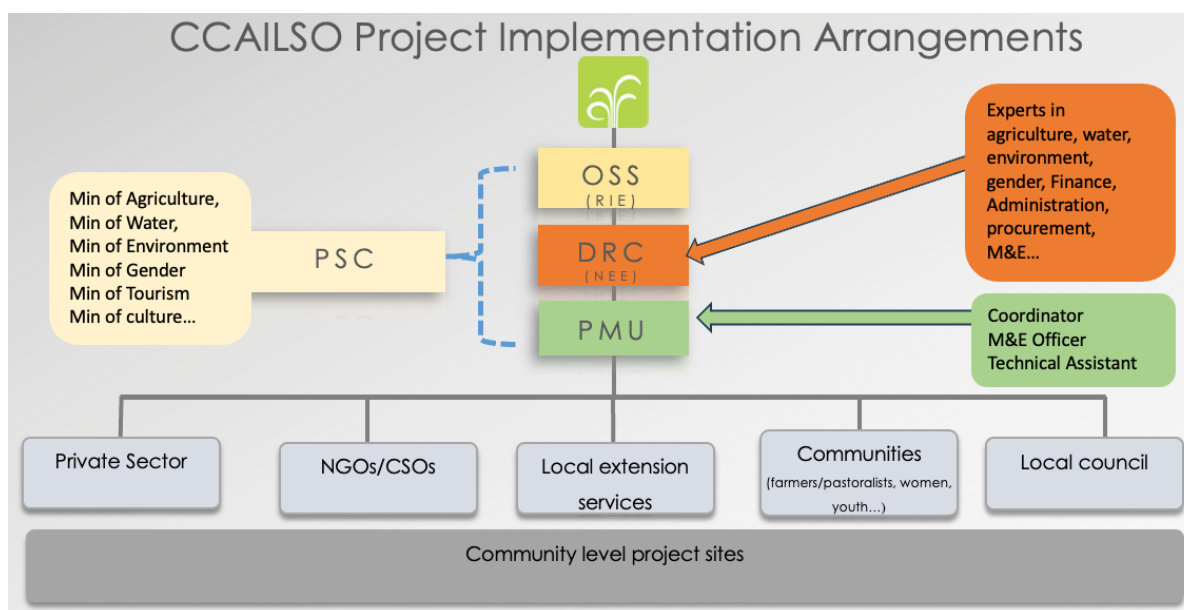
CCAILSO Project Implementation Arrangements

Min of Agriculture,
Min of Water,
Min of Environment
Min of Gender
Min of Tourism
Min of culture…

PSC

OSS
(RIE)

DRC
(NEE)

PMU

Experts in agriculture, water, environment, gender, Finance, Administration, procurement, M&E…

Coordinator
M&E Officer
Technical Assistant

Private Sector

NGOs/CSOs

Local extension services

Communities
(farmers/pastoralists, women, youth…)

Local council

Community level project sites